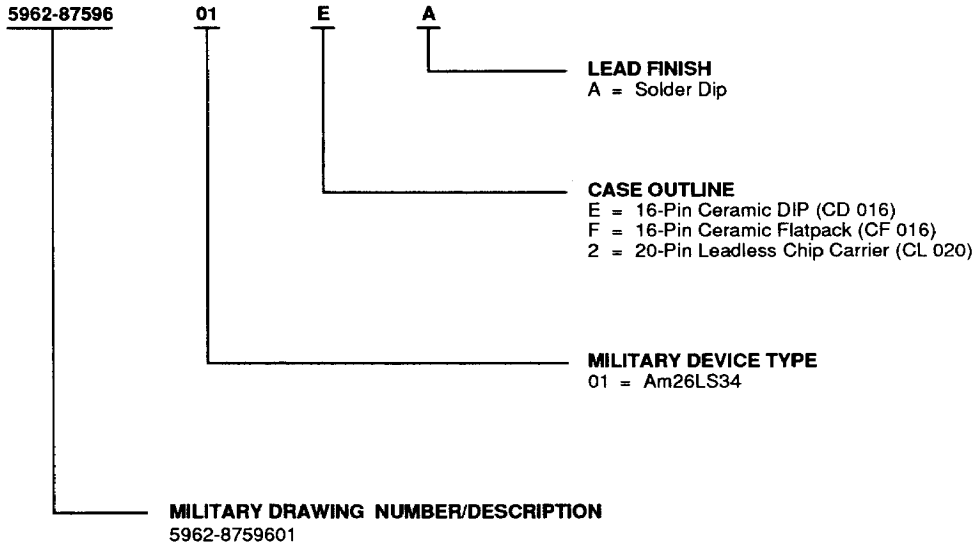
5962-87596 01 E A

LEAD FINISH
A = Solder Dip

CASE OUTLINE
E = 16-Pin Ceramic DIP (CD 016)
F = 16-Pin Ceramic Flatpack (CF 016)
2 = 20-Pin Leadless Chip Carrier (CL 020)

MILITARY DEVICE TYPE
01 = Am26LS34

MILITARY DRAWING NUMBER/DESCRIPTION
5962-8759601